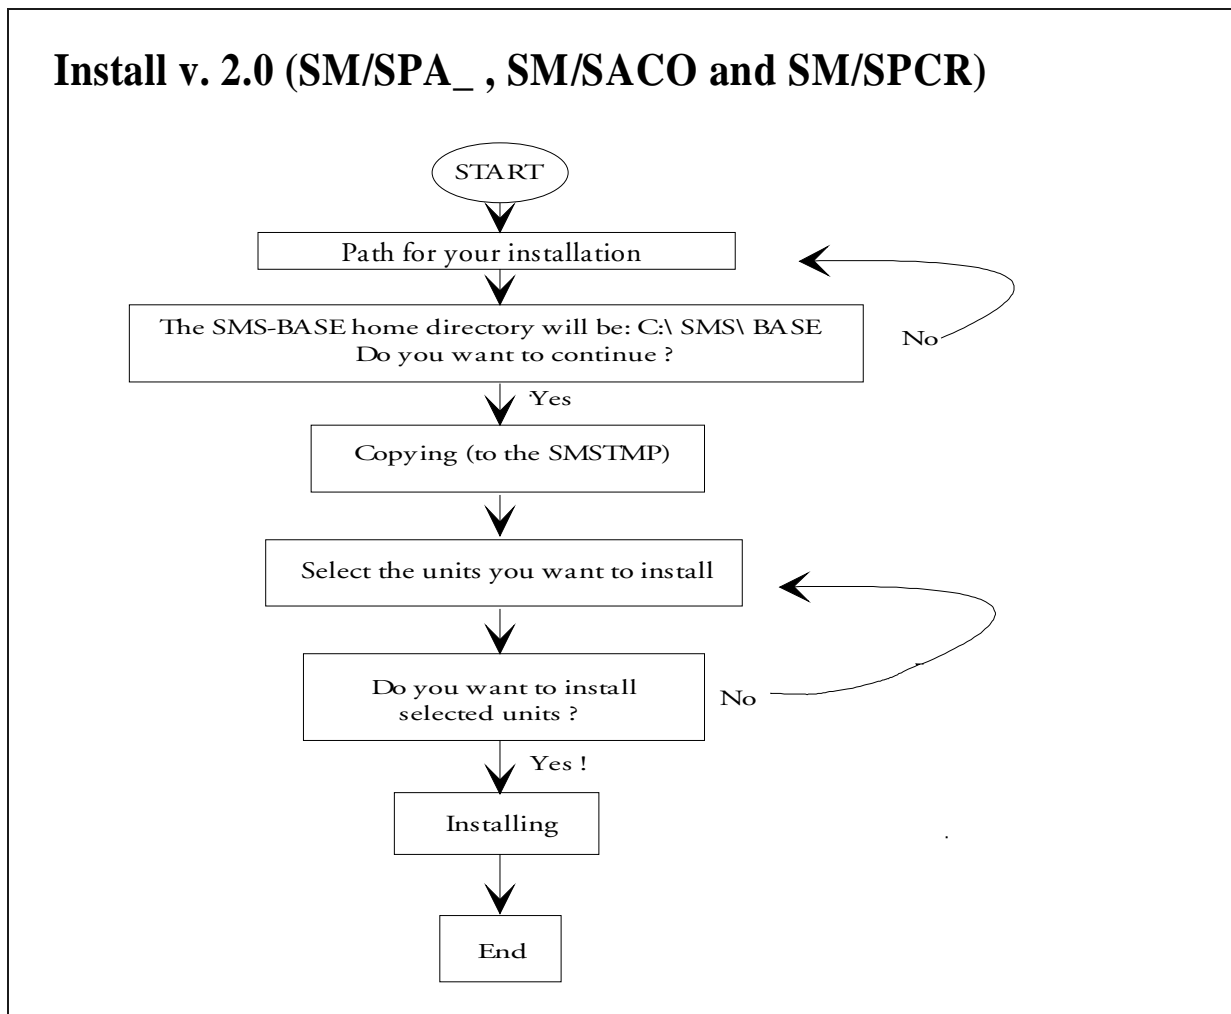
Install v. 2.0 (SM/SPA_ , SM/SACO and SM/SPCR)

START

Path for your installation

The SMS-BASE home directory will be: C:\ SMS\ BASE
Do you want to continue ?

No

Yes

Copying (to the SMSTMP)

Select the units you want to install

Do you want to install selected units ?

No

Yes !

Installing

End